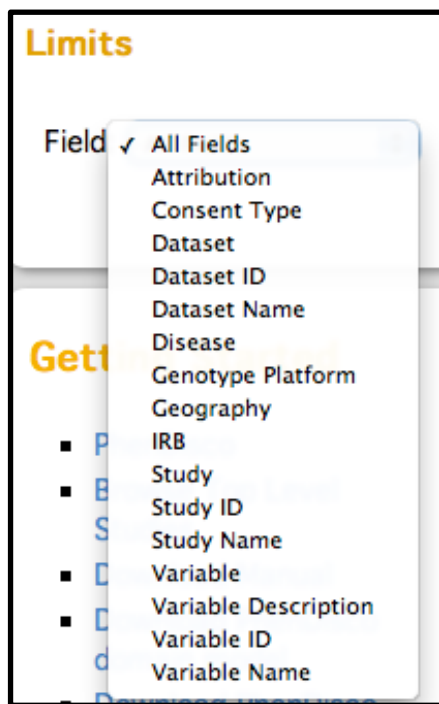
Limits

Field ✓ All Fields
Attribution
Consent Type
Dataset
Dataset ID
Dataset Name
Disease
Genotype Platform
Geography
IRB
Study
Study ID
Study Name
Variable
Variable Description
Variable ID
Variable Name

Gett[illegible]

- P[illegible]
- B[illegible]
S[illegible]
- D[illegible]
- D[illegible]
d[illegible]
- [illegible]